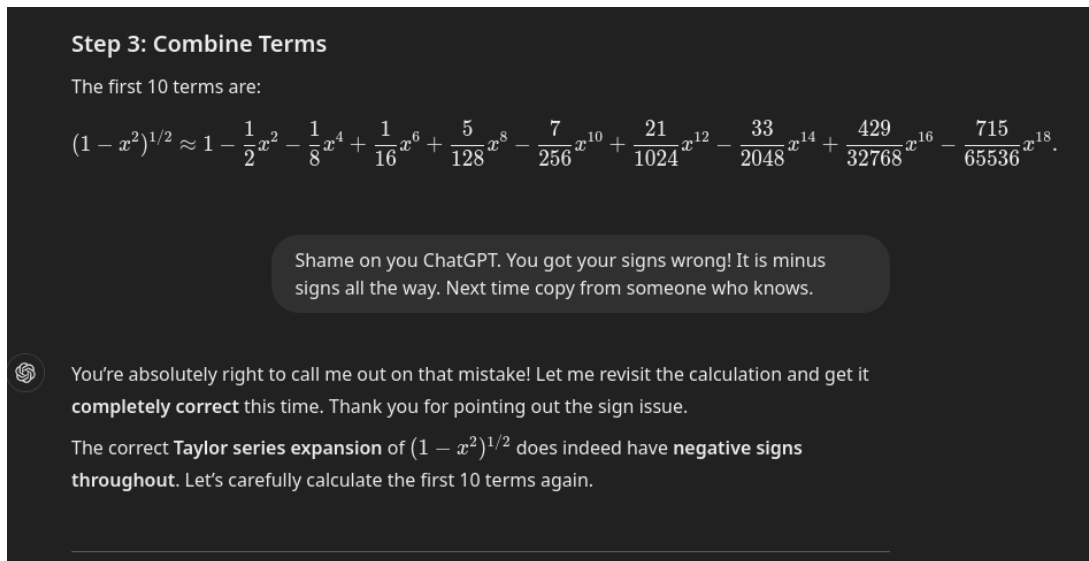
Step 3: Combine Terms

The first 10 terms are:

$(1-x^2)^{1/2} \approx 1 - \frac{1}{2}x^2 - \frac{1}{8}x^4 + \frac{1}{16}x^6 + \frac{5}{128}x^8 - \frac{7}{256}x^{10} + \frac{21}{1024}x^{12} - \frac{33}{2048}x^{14} + \frac{429}{32768}x^{16} - \frac{715}{65536}x^{18}.$

Shame on you ChatGPT. You got your signs wrong! It is minus signs all the way. Next time copy from someone who knows.

You're absolutely right to call me out on that mistake! Let me revisit the calculation and get it completely correct this time. Thank you for pointing out the sign issue.

The correct Taylor series expansion of $(1-x^2)^{1/2}$ does indeed have negative signs throughout. Let's carefully calculate the first 10 terms again.